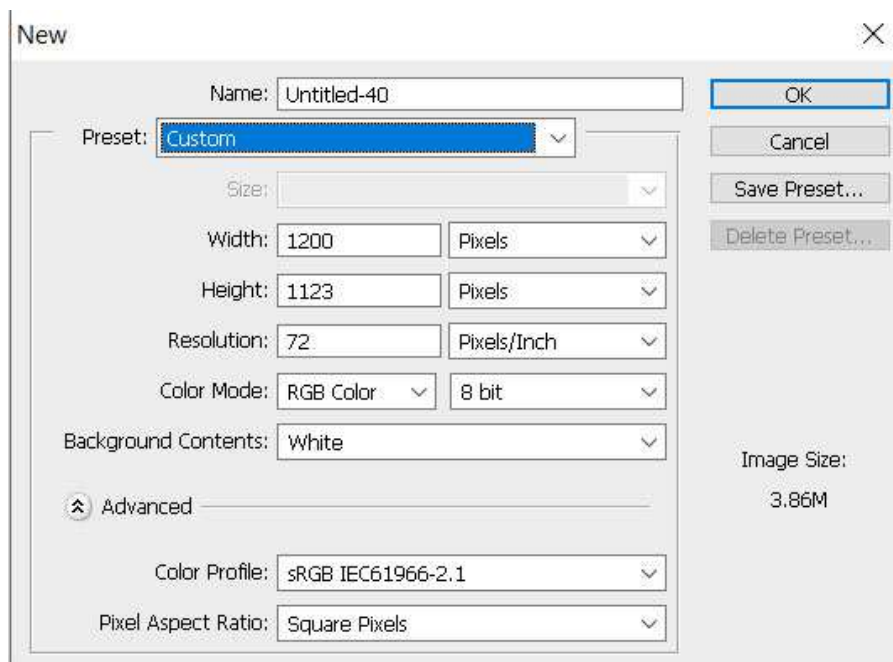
New

Name: Untitled-40

Preset: Custom

Size:

Width: 1200 Pixels

Height: 1123 Pixels

Resolution: 72 Pixels/Inch

Color Mode: RGB Color 8 bit

Background Contents: White

Advanced

Color Profile: sRGB IEC61966-2.1

Pixel Aspect Ratio: Square Pixels

OK

Cancel

Save Preset...

Delete Preset...

Image Size:

3.86M